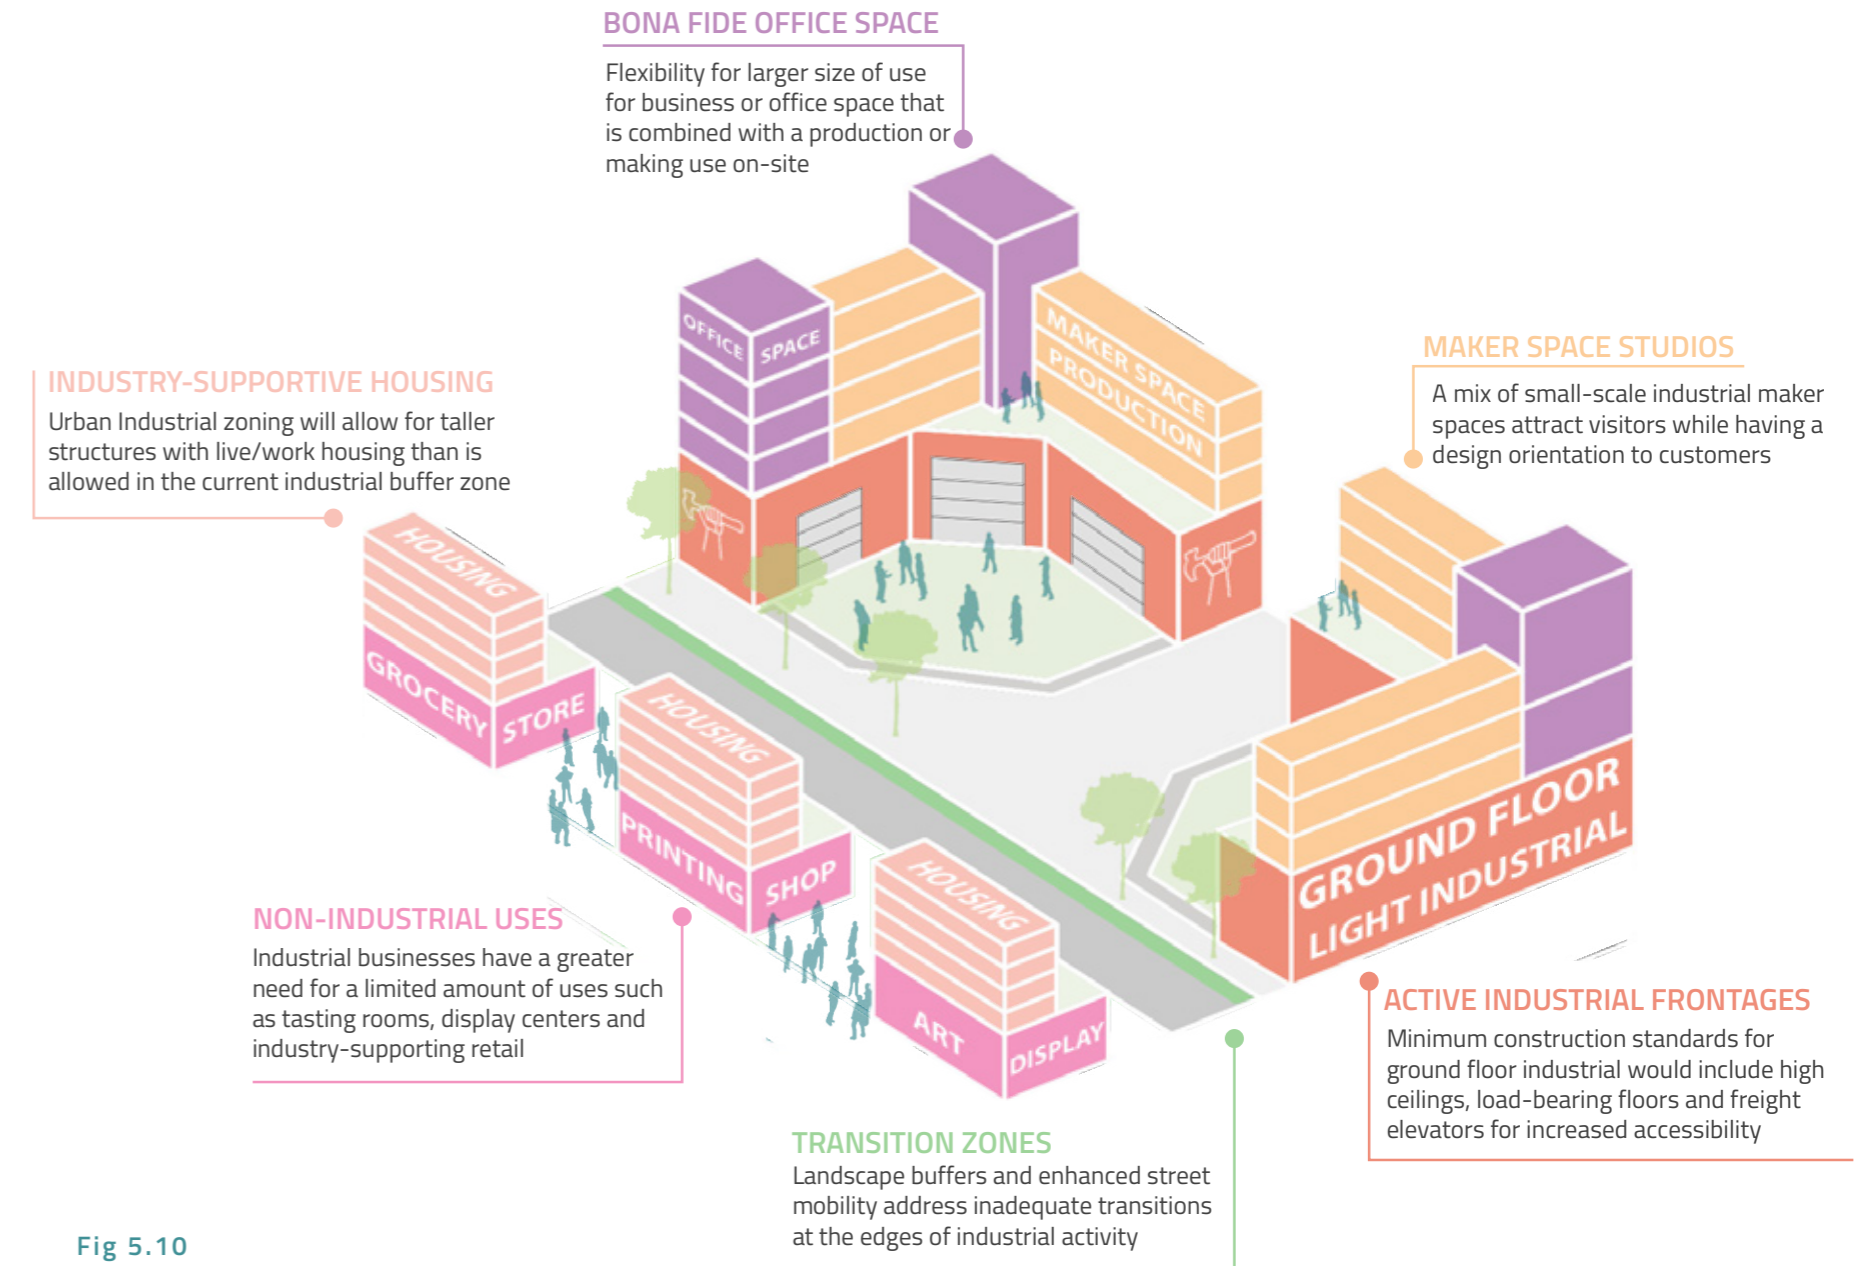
BONA FIDE OFFICE SPACE
Flexibility for larger size of use for business or office space that is combined with a production or making use on-site

INDUSTRY-SUPPORTIVE HOUSING
Urban Industrial zoning will allow for taller structures with live/work housing than is allowed in the current industrial buffer zone

MAKER SPACE STUDIOS
A mix of small-scale industrial maker spaces attract visitors while having a design orientation to customers

OFFICE SPACE

MAKER SPACE PRODUCTION

HOUSING

GROCERY STORE

HOUSING

PRINTING SHOP

HOUSING

ART DISPLAY

GROUND FLOOR LIGHT INDUSTRIAL

NON-INDUSTRIAL USES
Industrial businesses have a greater need for a limited amount of uses such as tasting rooms, display centers and industry-supporting retail

ACTIVE INDUSTRIAL FRONTAGES
Minimum construction standards for ground floor industrial would include high ceilings, load-bearing floors and freight elevators for increased accessibility

TRANSITION ZONES
Landscape buffers and enhanced street mobility address inadequate transitions at the edges of industrial activity

Fig 5.10